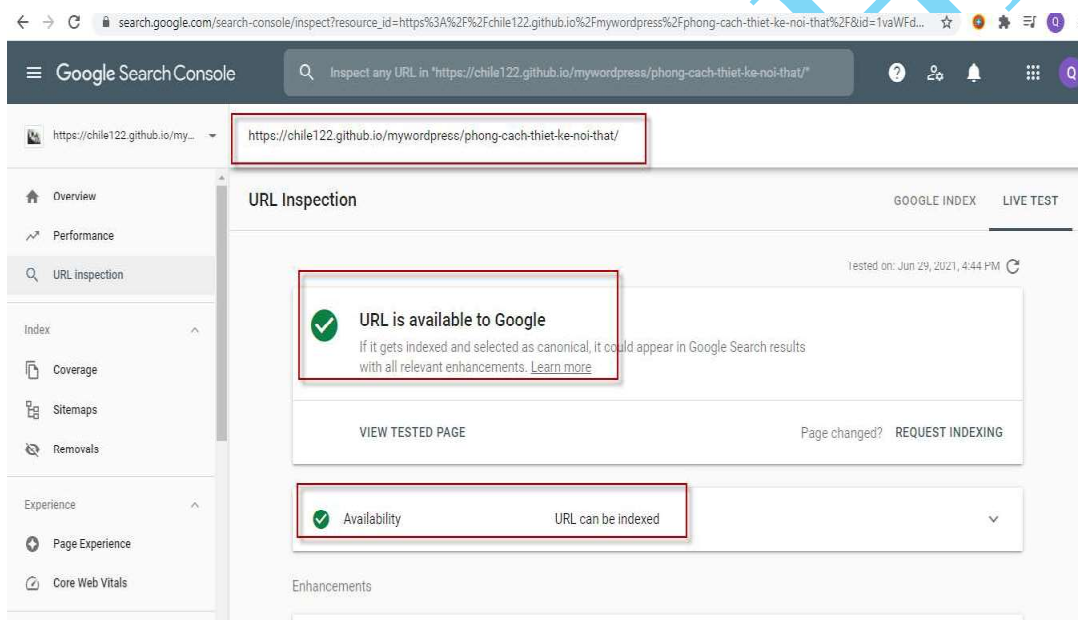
search.google.com/search-console/inspect?resource_id=https%3A%2F%2Fchile122.github.io%2Fmywordpress%2Fphong-cach-thiet-ke-noi-that%2F&id=1vaWFd...

Google Search Console

Inspect any URL in "https://chile122.github.io/mywordpress/phong-cach-thiet-ke-noi-that/"

Q

https://chile122.github.io/my...

https://chile122.github.io/mywordpress/phong-cach-thiet-ke-noi-that/

Overview

Performance

URL inspection

Index

Coverage

Sitemaps

Removals

Experience

Page Experience

Core Web Vitals

URL Inspection

GOOGLE INDEX

LIVE TEST

Tested on: Jun 29, 2021, 4:44 PM

URL is available to Google

If it gets indexed and selected as canonical, it could appear in Google Search results with all relevant enhancements. Learn more

VIEW TESTED PAGE

Page changed?

REQUEST INDEXING

Availability

URL can be indexed

Enhancements